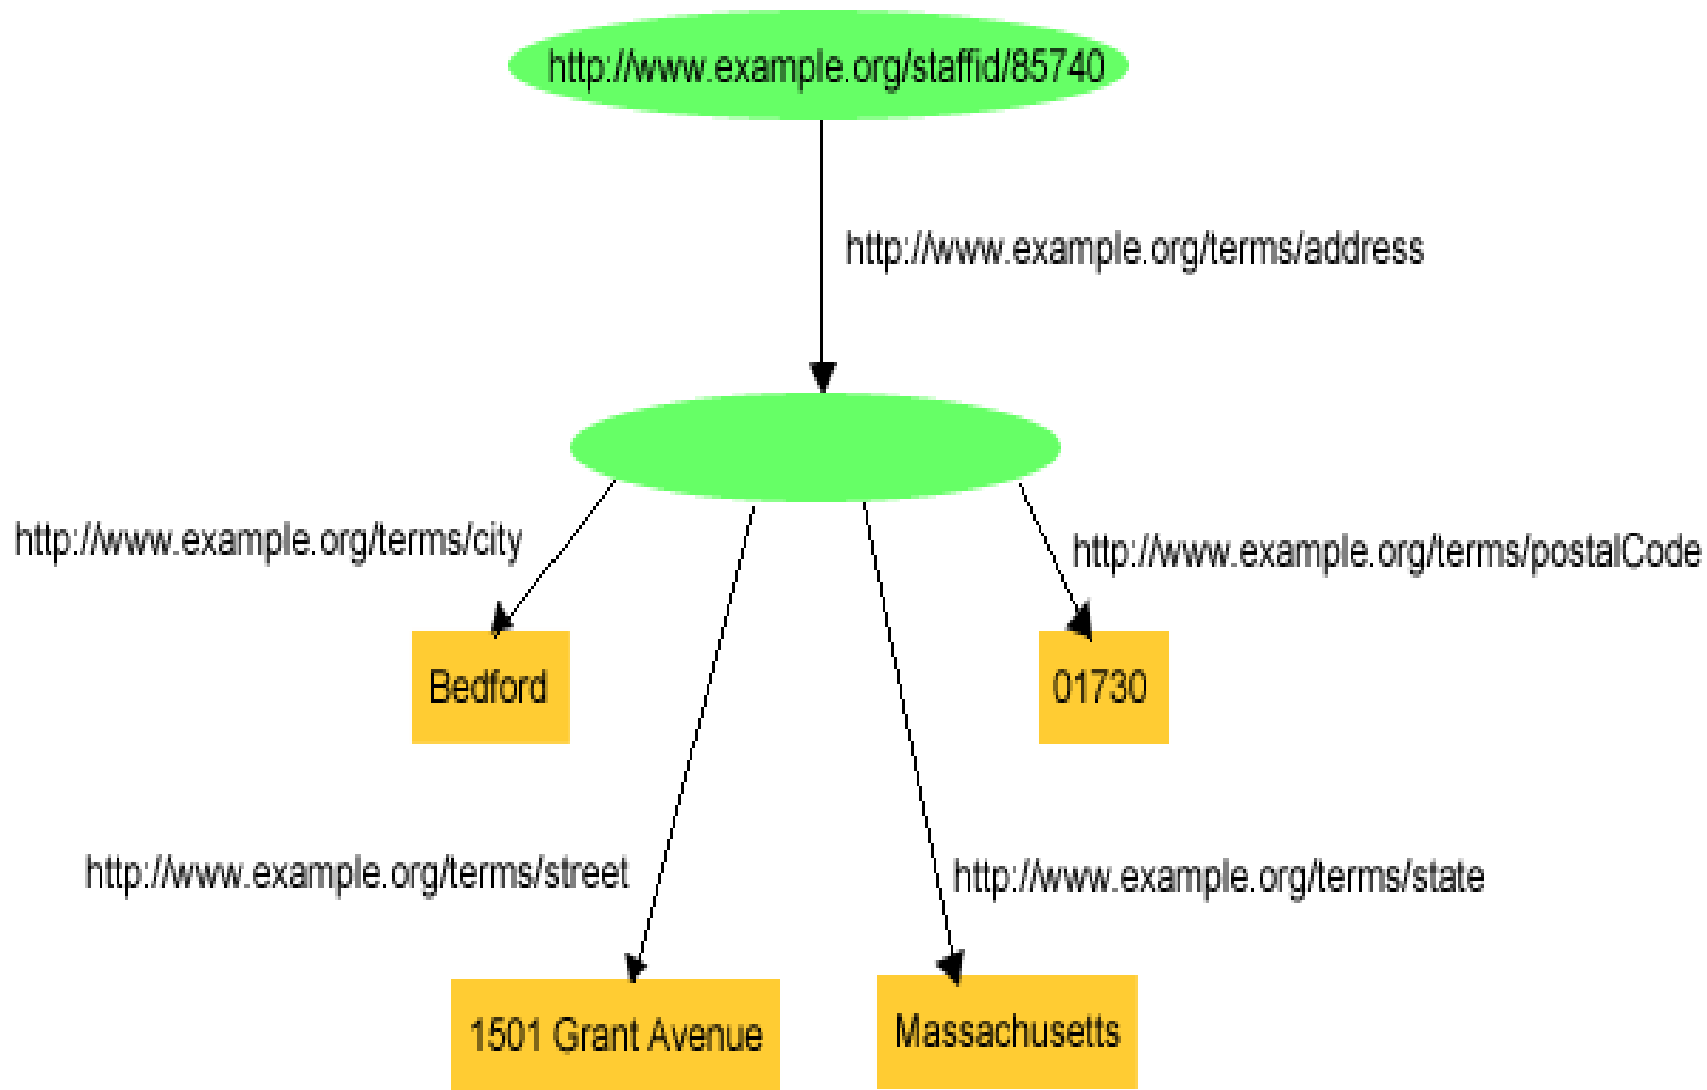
http://www.example.org/staffid/85740

http://www.example.org/terms/address

http://www.example.org/terms/city

http://www.example.org/terms/postalCode

Bedford

01730

http://www.example.org/terms/street

http://www.example.org/terms/state

1501 Grant Avenue

Massachusetts